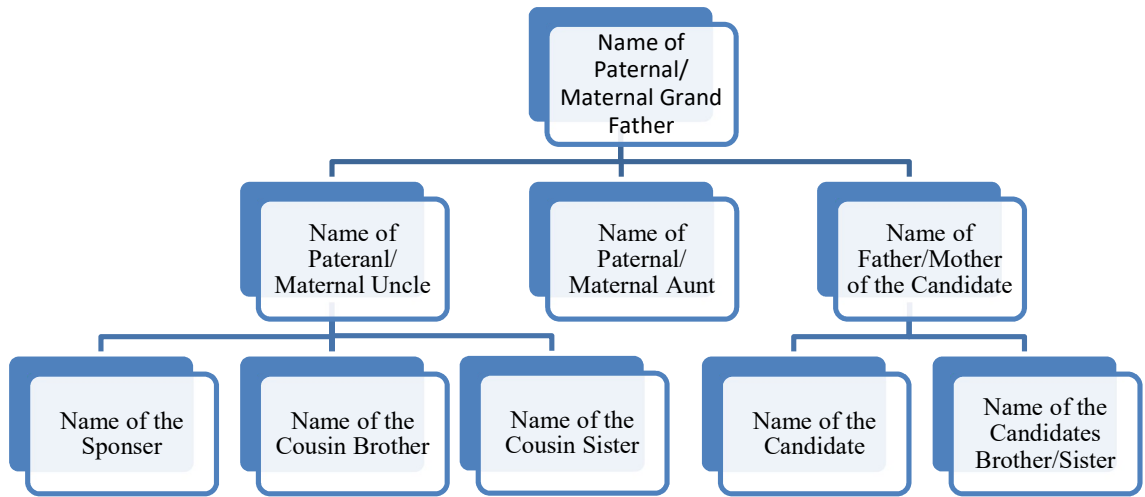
Name of Paternal/ Maternal Grand Father

Name of Pateranl/ Maternal Uncle

Name of Paternal/ Maternal Aunt

Name of Father/Mother of the Candidate

Name of the Sponser

Name of the Cousin Brother

Name of the Cousin Sister

Name of the Candidate

Name of the Candidates Brother/Sister